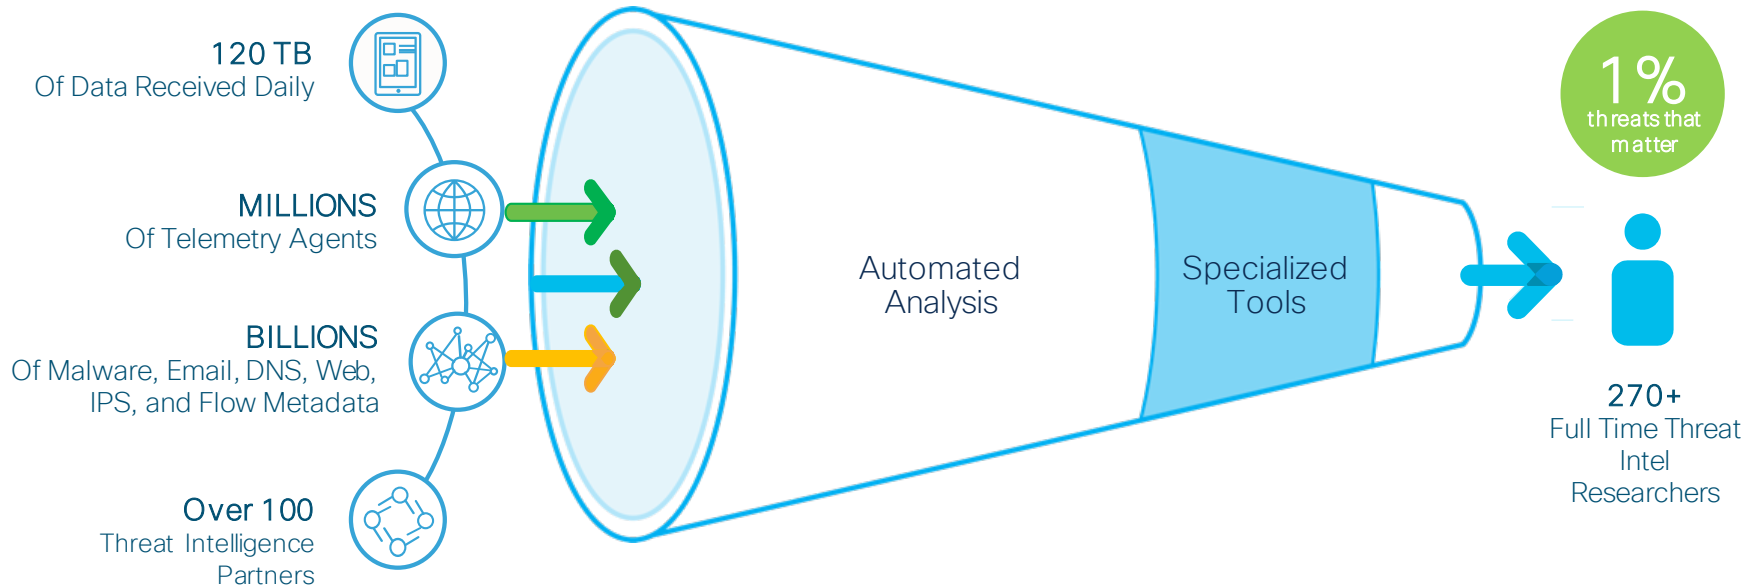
120 TB
Of Data Received Daily

MILLIONS
Of Telemetry Agents

BILLIONS
Of Malware, Email, DNS, Web, IPS, and Flow Metadata

Over 100
Threat Intelligence Partners

Automated Analysis

Specialized Tools

1%
threats that matter

270+
Full Time Threat Intel Researchers